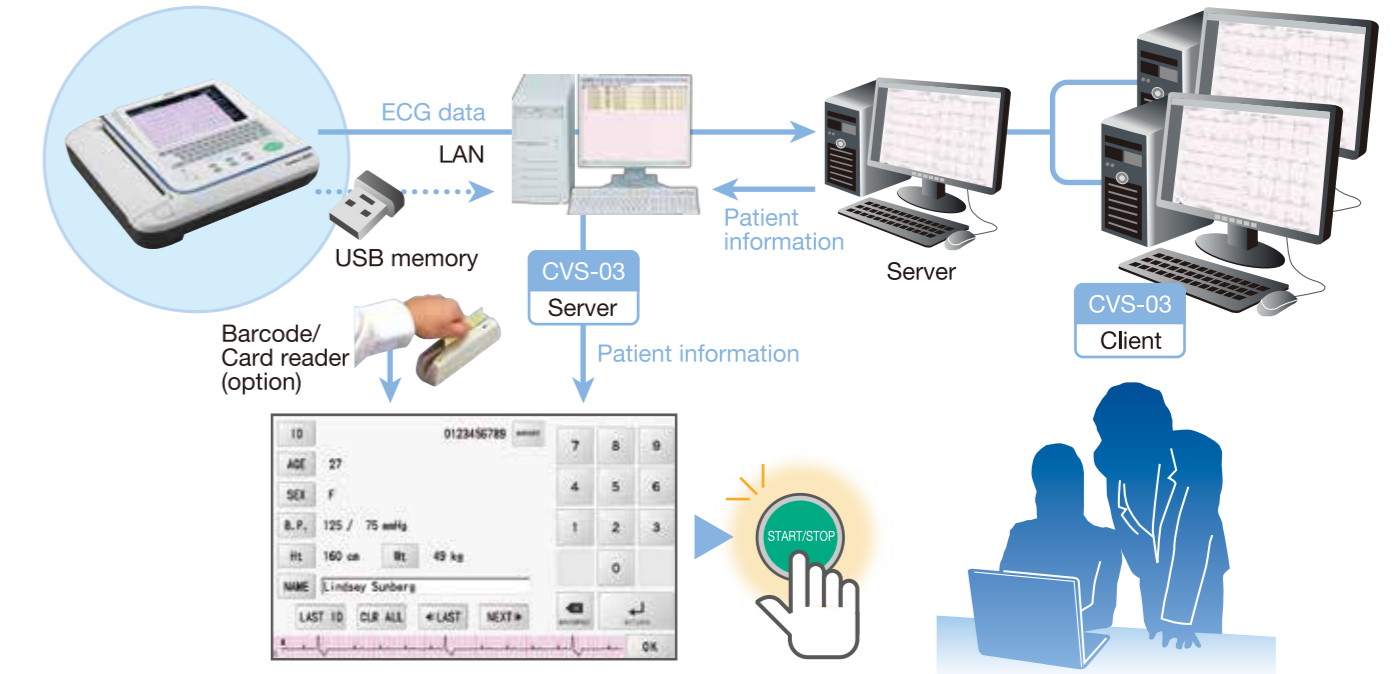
ECG data

LAN

USB memory

Patient information

Server

CVS-03

Server

CVS-03

Client

Barcode/ Card reader (option)

Patient information

| ID | 0123456789 | | 7 | 8 | 9 |
|---|---|---|---|---|---|
| AGE | 27 | | 4 | 5 | 6 |
| SEX | F | | 1 | 2 | 3 |
| B.P. | 125 / 75 mmHg | | | 0 | |
| Ht | 160 cm | Wt 49 kg | | | |
| NAME | Lindsey Sunberg | | | | |

LAST ID CLR ALL ◄LAST NEXT►

OK

START/STOP